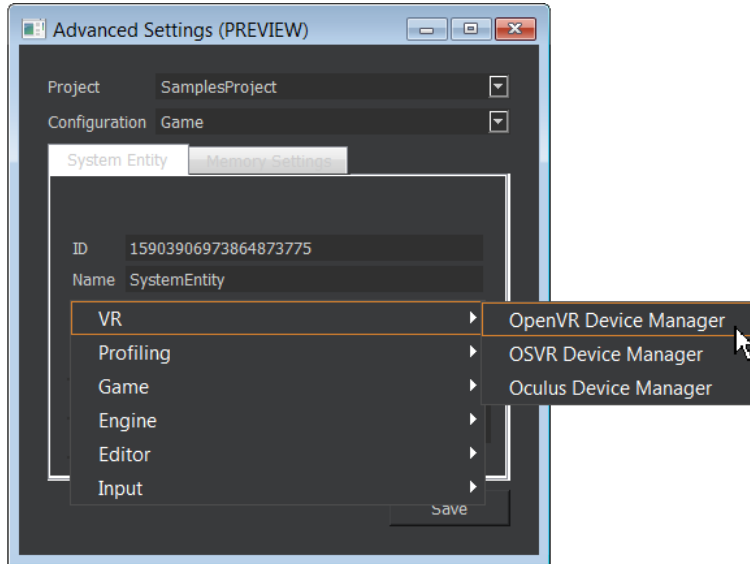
Advanced Settings (PREVIEW)

Project SamplesProject

Configuration Game

System Entity

Memory Settings

ID 15903906973864873775

Name SystemEntity

VR

Profiling

Game

Engine

Editor

Input

OpenVR Device Manager

OSVR Device Manager

Oculus Device Manager

Save